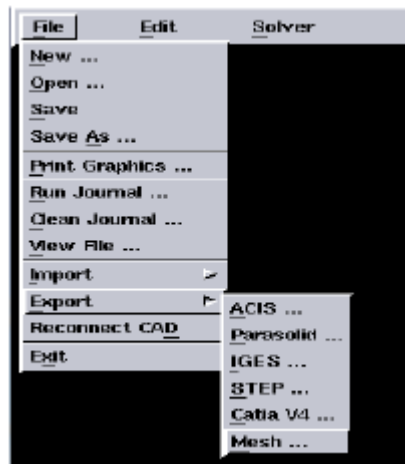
File Edit Solver

New ...
Open ...
Save
Save As ...
Print Graphics ...
Run Journal ...
Clean Journal ...
View File ...
Import
Export
Reconnect CAD
Exit

ACIS ...
Parasolid ...
IGES ...
STEP ...
Catia V4 ...
Mesh ...